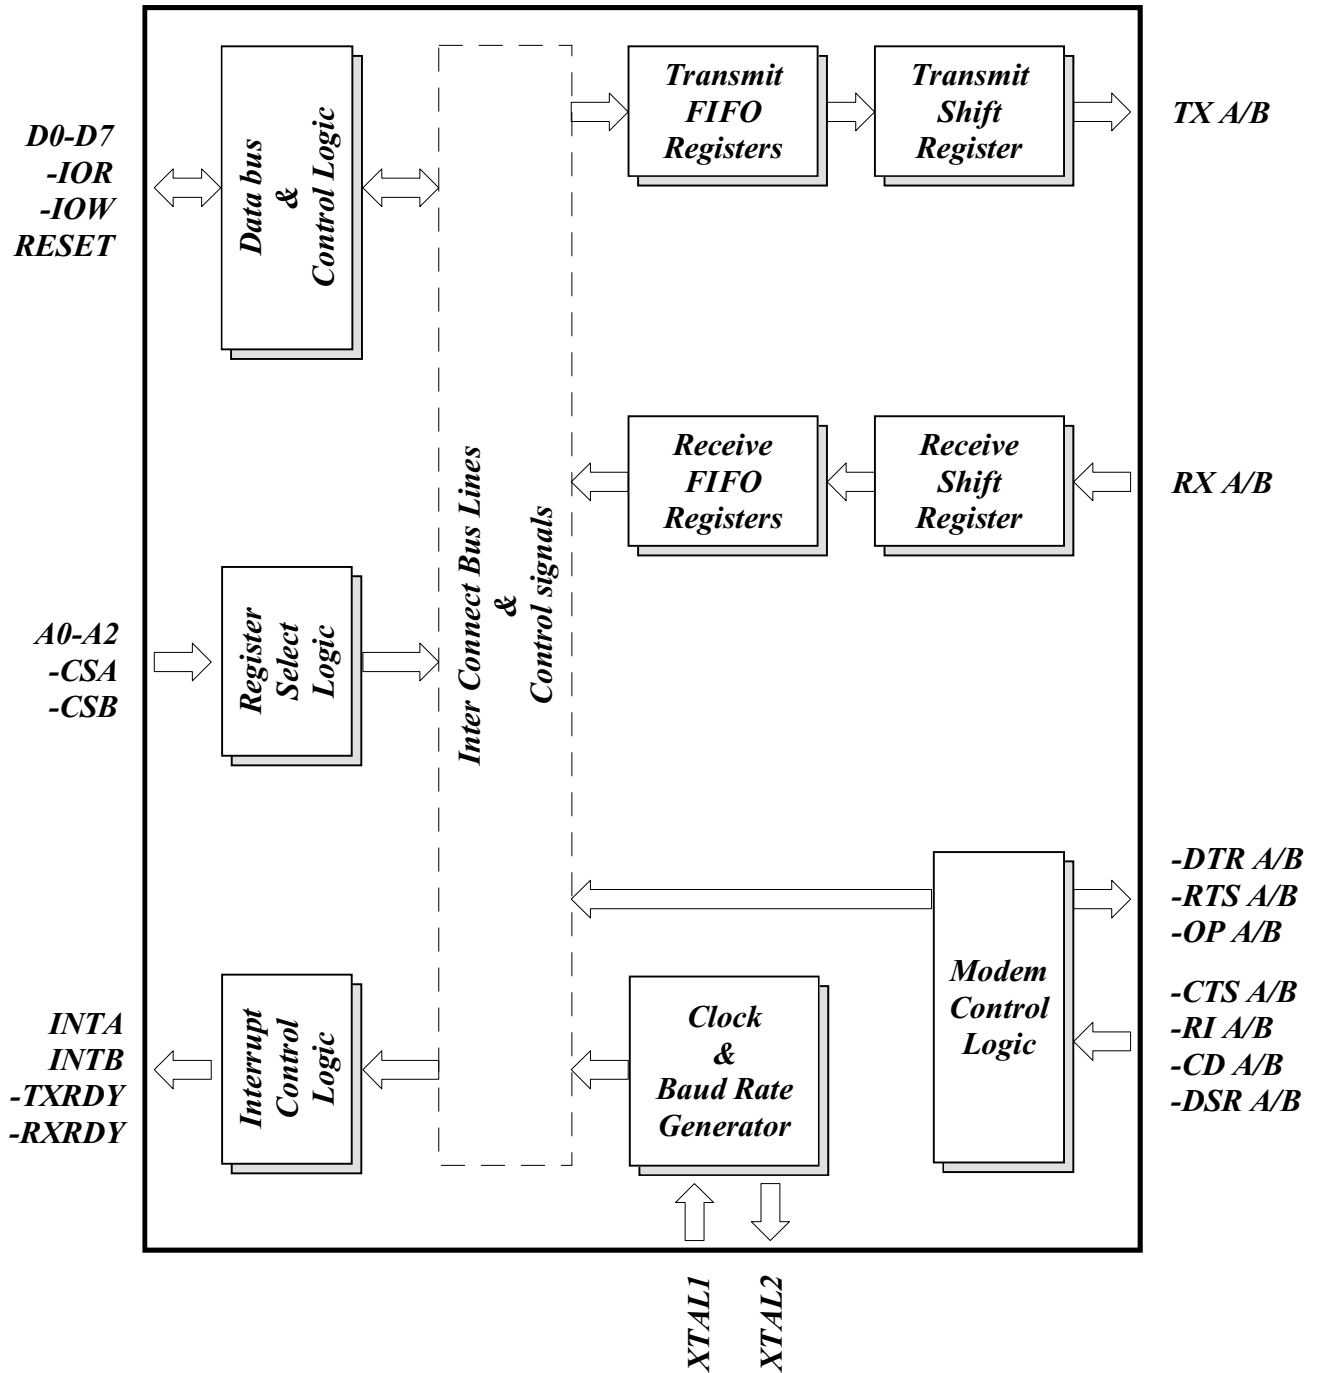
D0-D7
-IOR
-IOW
RESET

Data bus
&
Control Logic

Transmit
FIFO
Registers

Transmit
Shift
Register

TX A/B

Inter Connect Bus Lines
&
Control signals

Receive
FIFO
Registers

Receive
Shift
Register

RX A/B

A0-A2
-CSA
-CSB

Register
Select
Logic

-DTR A/B
-RTS A/B
-OP A/B

Modem
Control
Logic

-CTS A/B
-RI A/B
-CD A/B
-DSR A/B

INTA
INTB
-TXRDY
-RXRDY

Interrupt
Control
Logic

Clock
&
Baud Rate
Generator

XTAL1
XTAL2